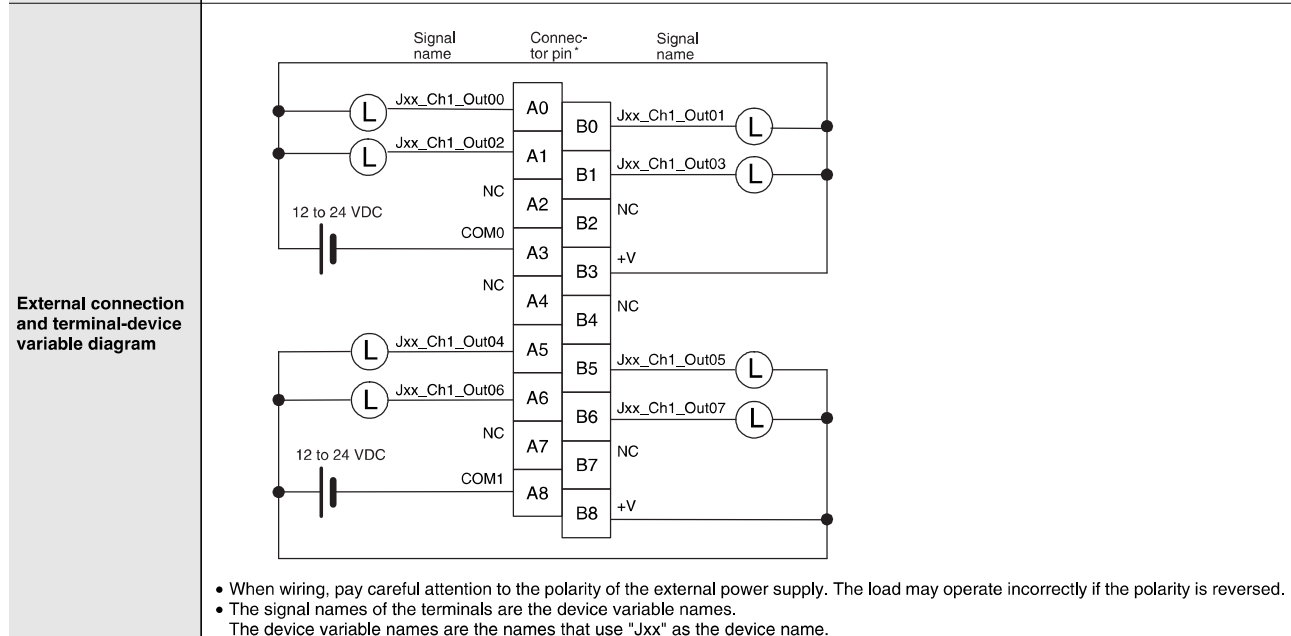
External connection and terminal-device variable diagram

Signal name | Connector pin* | Signal name

Jxx_Ch1_Out00 A0
B0 Jxx_Ch1_Out01
Jxx_Ch1_Out02 A1
B1 Jxx_Ch1_Out03
NC A2
B2 NC
12 to 24 VDC
COM0 A3
B3 +V
NC A4
B4 NC
Jxx_Ch1_Out04 A5
B5 Jxx_Ch1_Out05
Jxx_Ch1_Out06 A6
B6 Jxx_Ch1_Out07
NC A7
B7 NC
12 to 24 VDC
COM1 A8
B8 +V

L L L L L L L L

• When wiring, pay careful attention to the polarity of the external power supply. The load may operate incorrectly if the polarity is reversed.
• The signal names of the terminals are the device variable names.
The device variable names are the names that use "Jxx" as the device name.